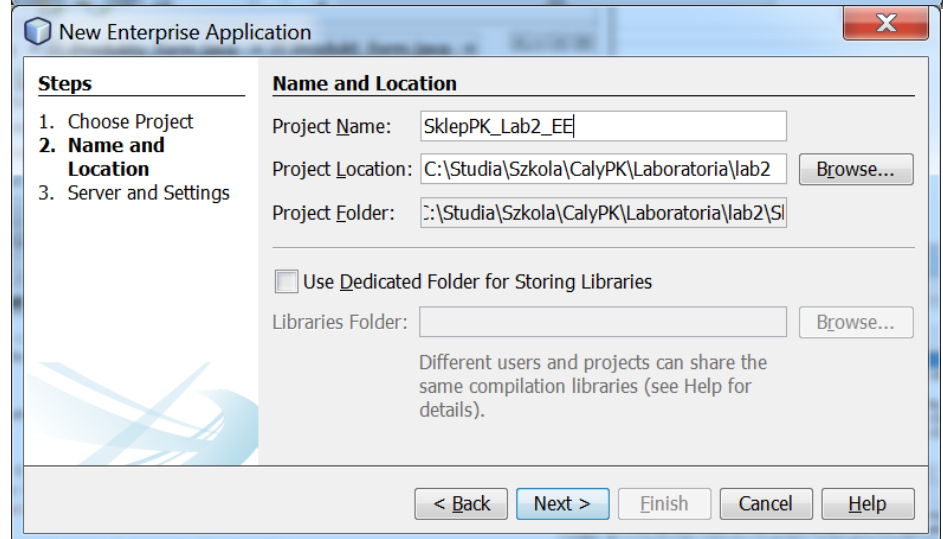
New Enterprise Application

Steps

1. Choose Project
2. Name and Location
3. Server and Settings

Name and Location

Project Name: SklepPK_Lab2_EE

Project Location: C:\Studia\Szkola\CalyPK\Laboratoria\lab2 Browse...

Project Folder: :\Studia\Szkola\CalyPK\Laboratoria\lab2\Sl

Use Dedicated Folder for Storing Libraries

Libraries Folder: Browse...

Different users and projects can share the same compilation libraries (see Help for details).

< Back Next > Finish Cancel Help